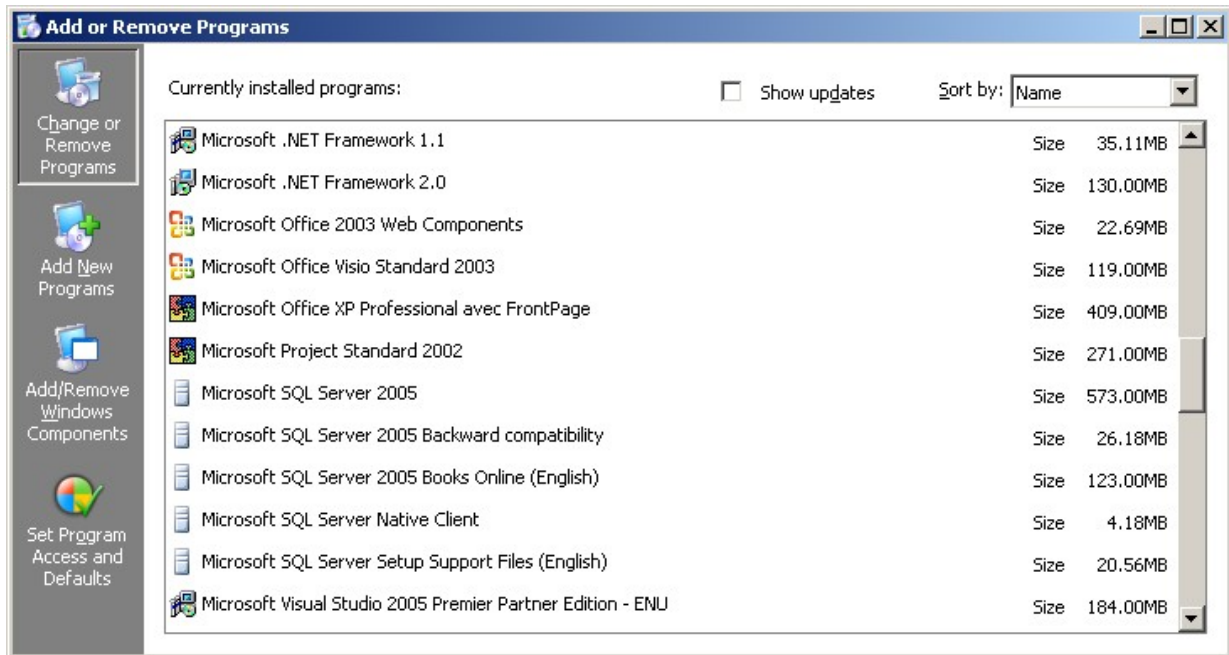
Add or Remove Programs

Change or Remove Programs

Add New Programs

Add/Remove Windows Components

Set Program Access and Defaults

Currently installed programs:

Show updates

Sort by: Name

| Program | | Size |
|---|---|---|
| Microsoft .NET Framework 1.1 | Size | 35.11MB |
| Microsoft .NET Framework 2.0 | Size | 130.00MB |
| Microsoft Office 2003 Web Components | Size | 22.69MB |
| Microsoft Office Visio Standard 2003 | Size | 119.00MB |
| Microsoft Office XP Professional avec FrontPage | Size | 409.00MB |
| Microsoft Project Standard 2002 | Size | 271.00MB |
| Microsoft SQL Server 2005 | Size | 573.00MB |
| Microsoft SQL Server 2005 Backward compatibility | Size | 26.18MB |
| Microsoft SQL Server 2005 Books Online (English) | Size | 123.00MB |
| Microsoft SQL Server Native Client | Size | 4.18MB |
| Microsoft SQL Server Setup Support Files (English) | Size | 20.56MB |
| Microsoft Visual Studio 2005 Premier Partner Edition - ENU | Size | 184.00MB |